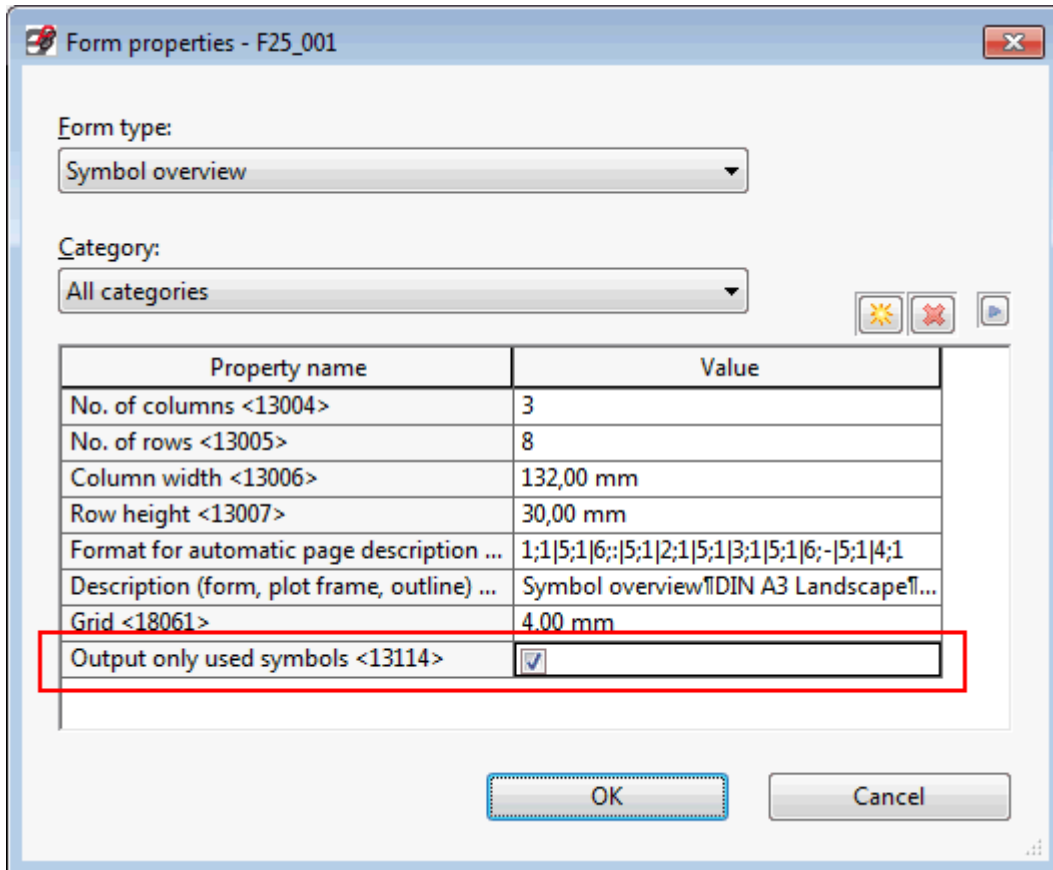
Form properties - F25_001

Form type:

Symbol overview

Category:

All categories

| Property name | Value |
|---|---|
| No. of columns <13004> | 3 |
| No. of rows <13005> | 8 |
| Column width <13006> | 132,00 mm |
| Row height <13007> | 30,00 mm |
| Format for automatic page description ... | 1;1\|5;1\|6;:\|5;1\|2;1\|5;1\|3;1\|5;1\|6;-\|5;1\|4;1 |
| Description (form, plot frame, outline) ... | Symbol overview¶DIN A3 Landscape¶... |
| Grid <18061> | 4,00 mm |
| Output only used symbols <13114> | ☑ |

OK

Cancel